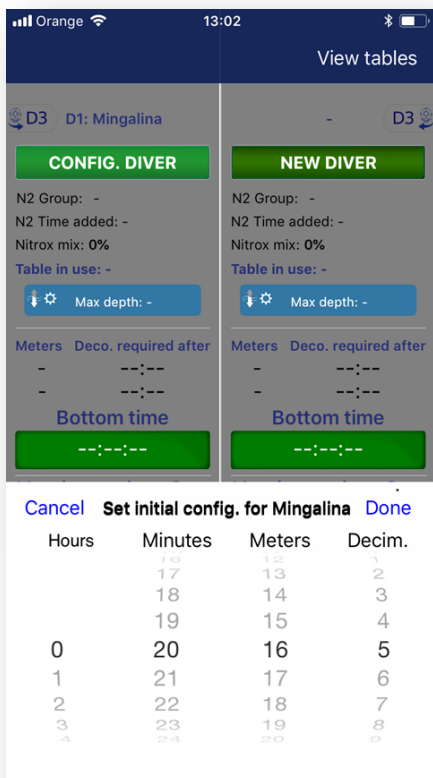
Orange 13:02

View tables

D3 D1: Mingalina

CONFIG. DIVER

N2 Group: -
N2 Time added: -
Nitrox mix: 0%
Table in use: -

Max depth: -

Meters Deco. required after
- --:--
- --:--

Bottom time

--:--:--

- D3

NEW DIVER

N2 Group: -
N2 Time added: -
Nitrox mix: 0%
Table in use: -

Max depth: -

Meters Deco. required after
- --:--
- --:--

Bottom time

--:--:--

Cancel Set initial config. for Mingalina Done

Hours Minutes Meters Decim.

| Hours | Minutes | Meters | Decim. |
|---|---|---|---|
| | 16 | 12 | 1 |
| | 17 | 13 | 2 |
| | 18 | 14 | 3 |
| | 19 | 15 | 4 |
| 0 | 20 | 16 | 5 |
| 1 | 21 | 17 | 6 |
| 2 | 22 | 18 | 7 |
| 3 | 23 | 19 | 8 |
| 4 | 24 | 20 | 9 |